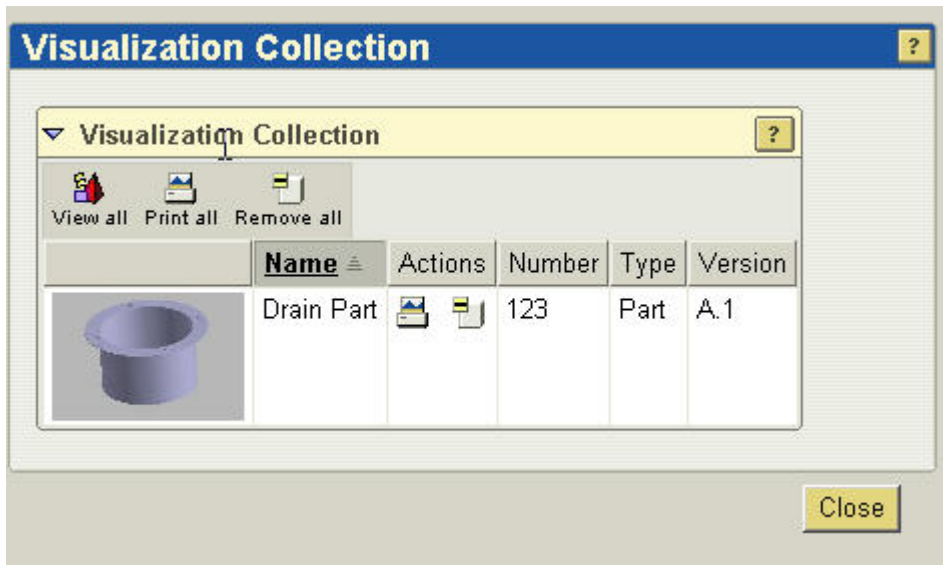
Visualization Collection ?

Visualization Collection ?

View all Print all Remove all

| | Name | Actions | Number | Type | Version |
|---|---|---|---|---|---|
| | Drain Part | | 123 | Part | A.1 |

Close